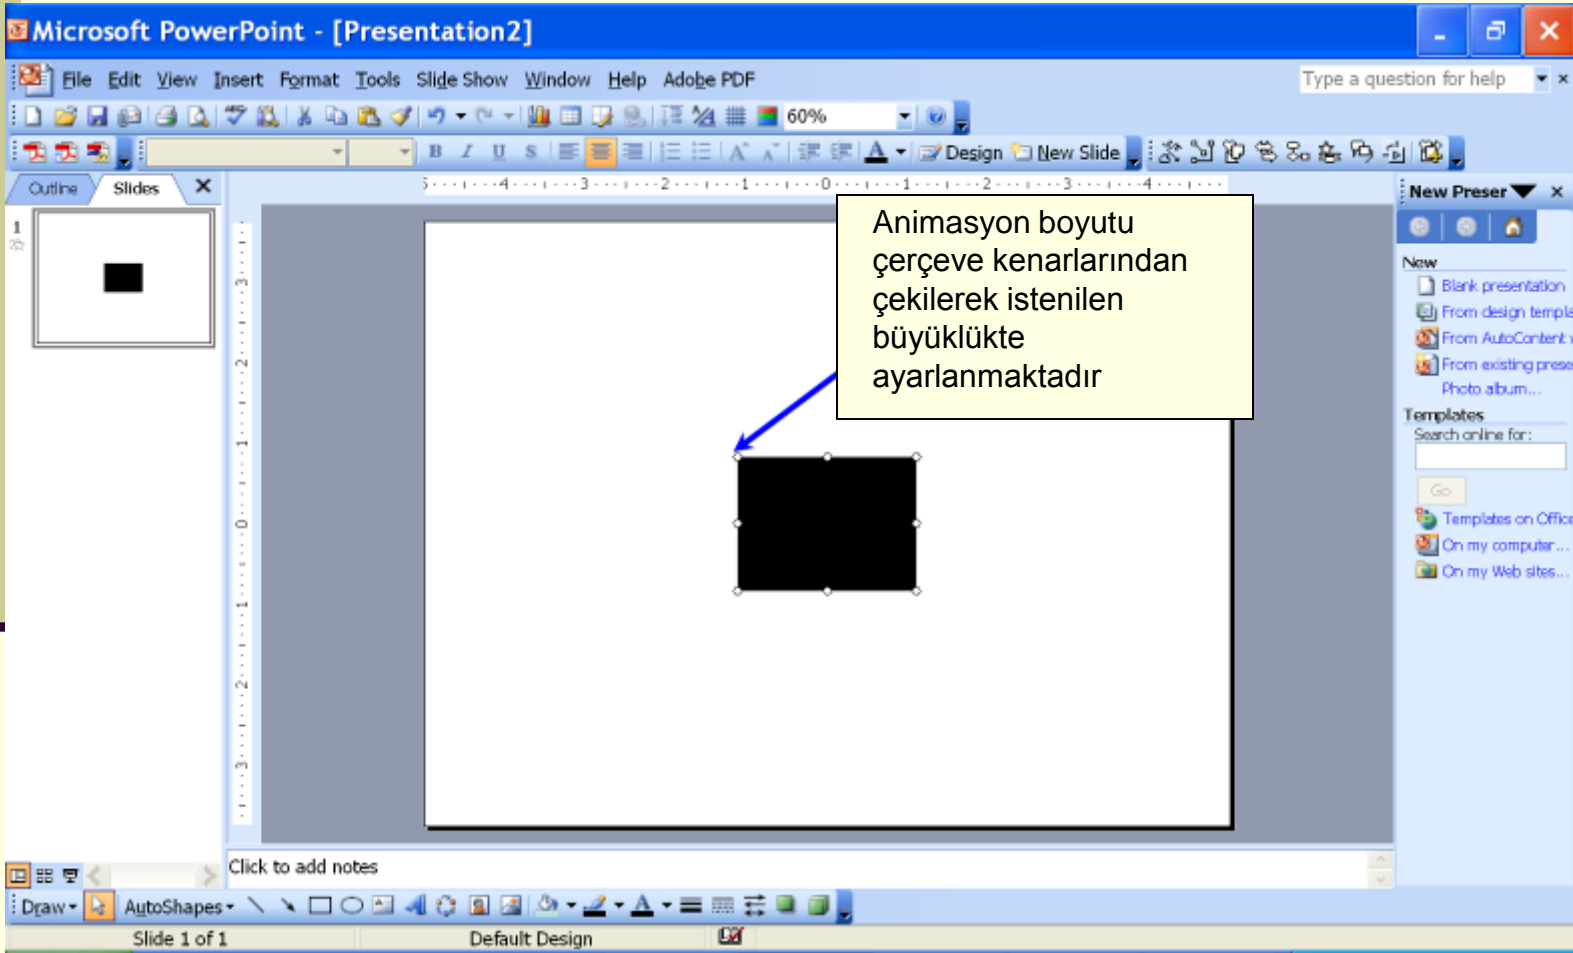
Microsoft PowerPoint - [Presentation2]

File Edit View Insert Format Tools Slide Show Window Help Adobe PDF

Type a question for help

60%

Design New Slide

Outline Slides

1

New Presen

New
Blank presentation
From design templa
From AutoContent
From existing prese
Photo album...
Templates
Search online for:
Go
Templates on Offic
On my computer...
On my Web sites...

Animasyon boyutu çerçeve kenarlarından çekilerek istenilen büyüklükte ayarlanmaktadır

Click to add notes

Draw AutoShapes

Slide 1 of 1 Default Design